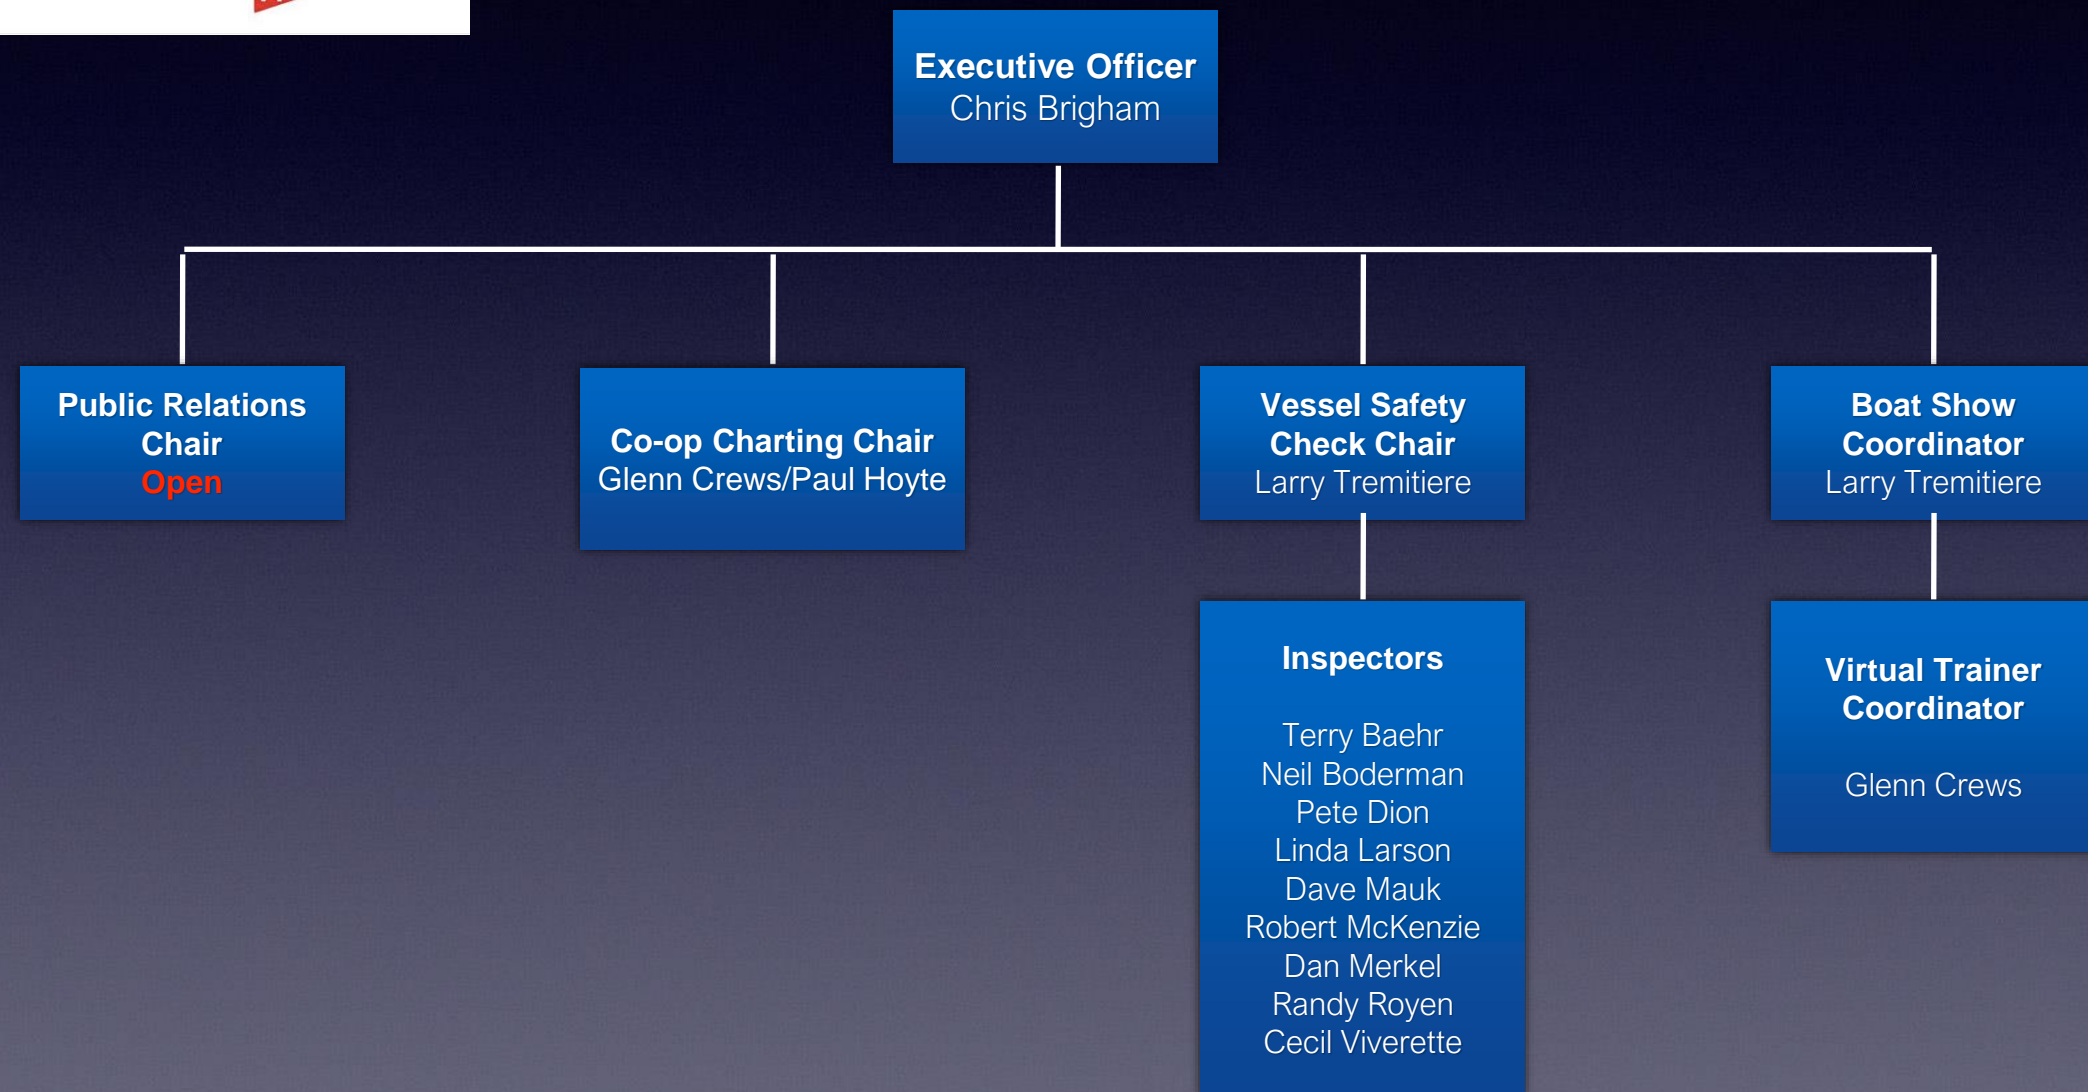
Executive Officer
Chris Brigham

Public Relations Chair
Open

Co-op Charting Chair
Glenn Crews/Paul Hoyte

Vessel Safety Check Chair
Larry Tremitiere

Boat Show Coordinator
Larry Tremitiere

Inspectors

Terry Baehr
Neil Boderman
Pete Dion
Linda Larson
Dave Mauk
Robert McKenzie
Dan Merkel
Randy Royen
Cecil Viverette

Virtual Trainer Coordinator

Glenn Crews